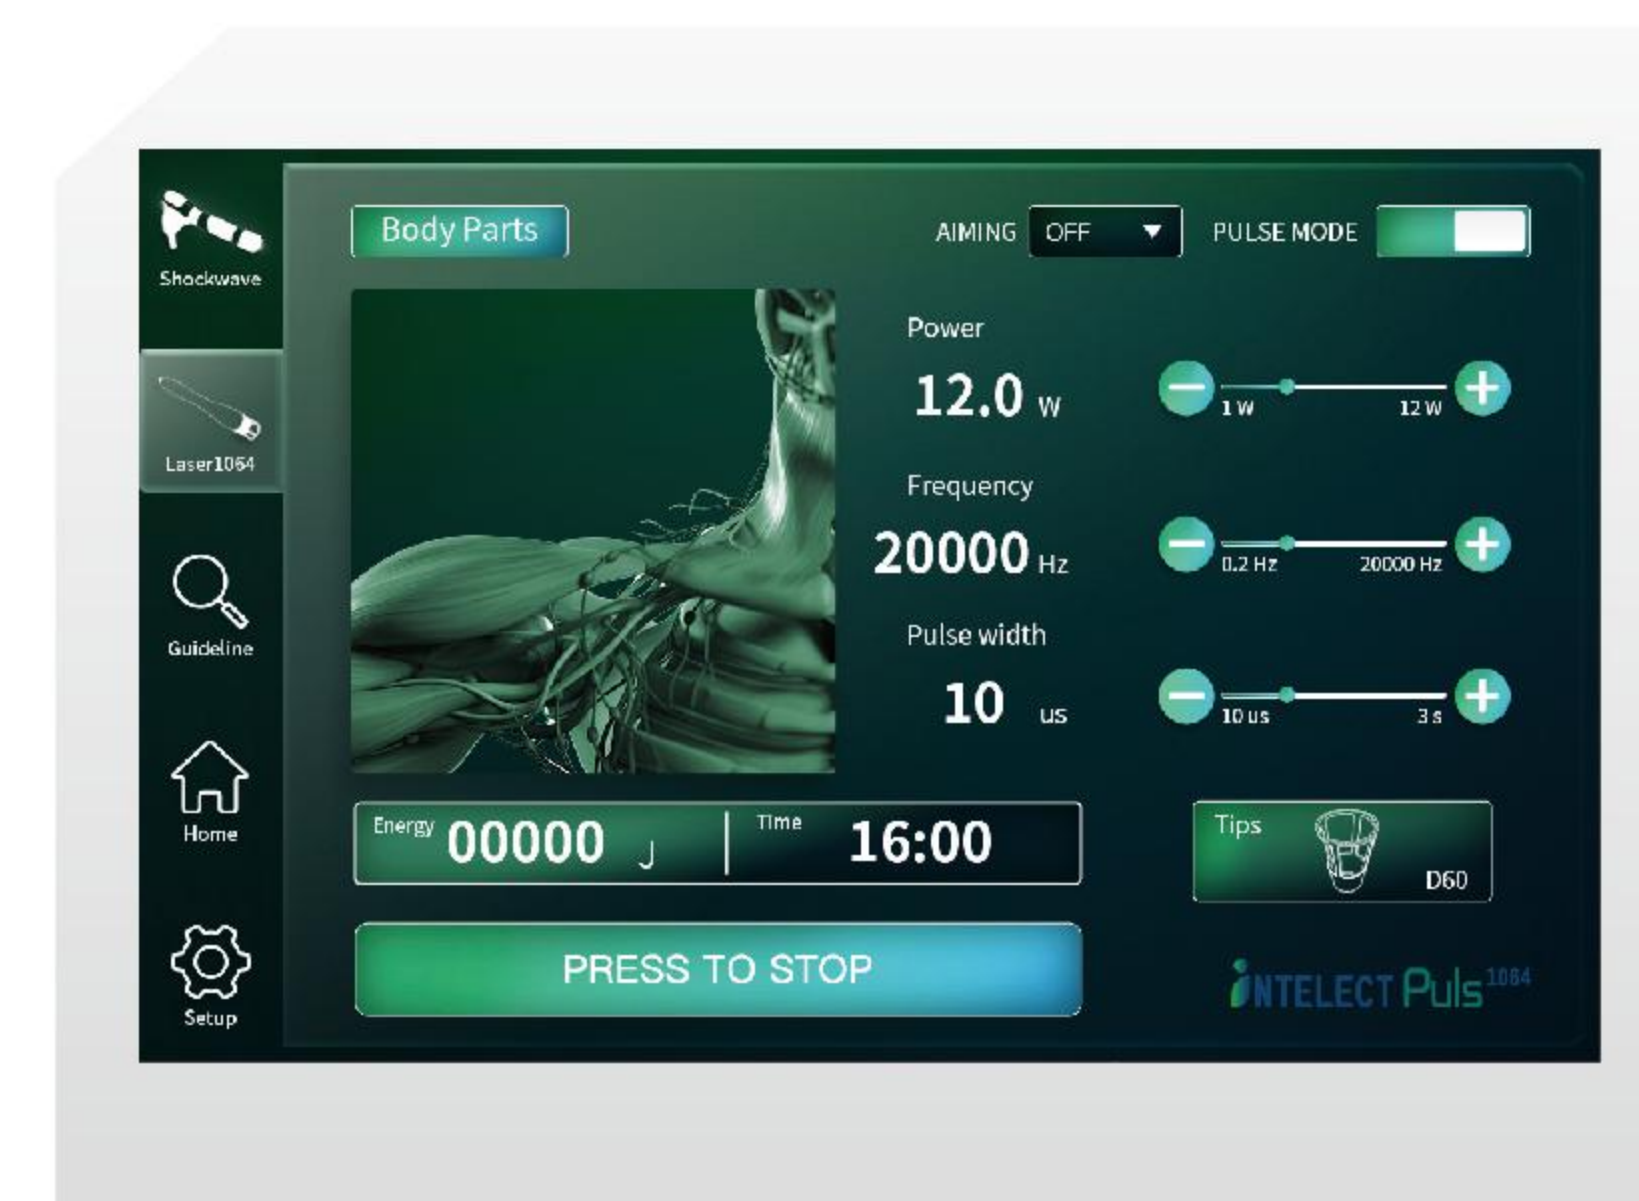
Shockwave

Laser1064

Guideline

Home

Setup

Body Parts

AIMING OFF ▼ PULSE MODE

Power
12.0 W
1 W 12 W

Frequency
20000 Hz
0.2 Hz 20000 Hz

Pulse width
10 us
10 us 3 s

Energy 00000 J

Time 16:00

Tips D60

PRESS TO STOP

iNTELECT Puls 1064